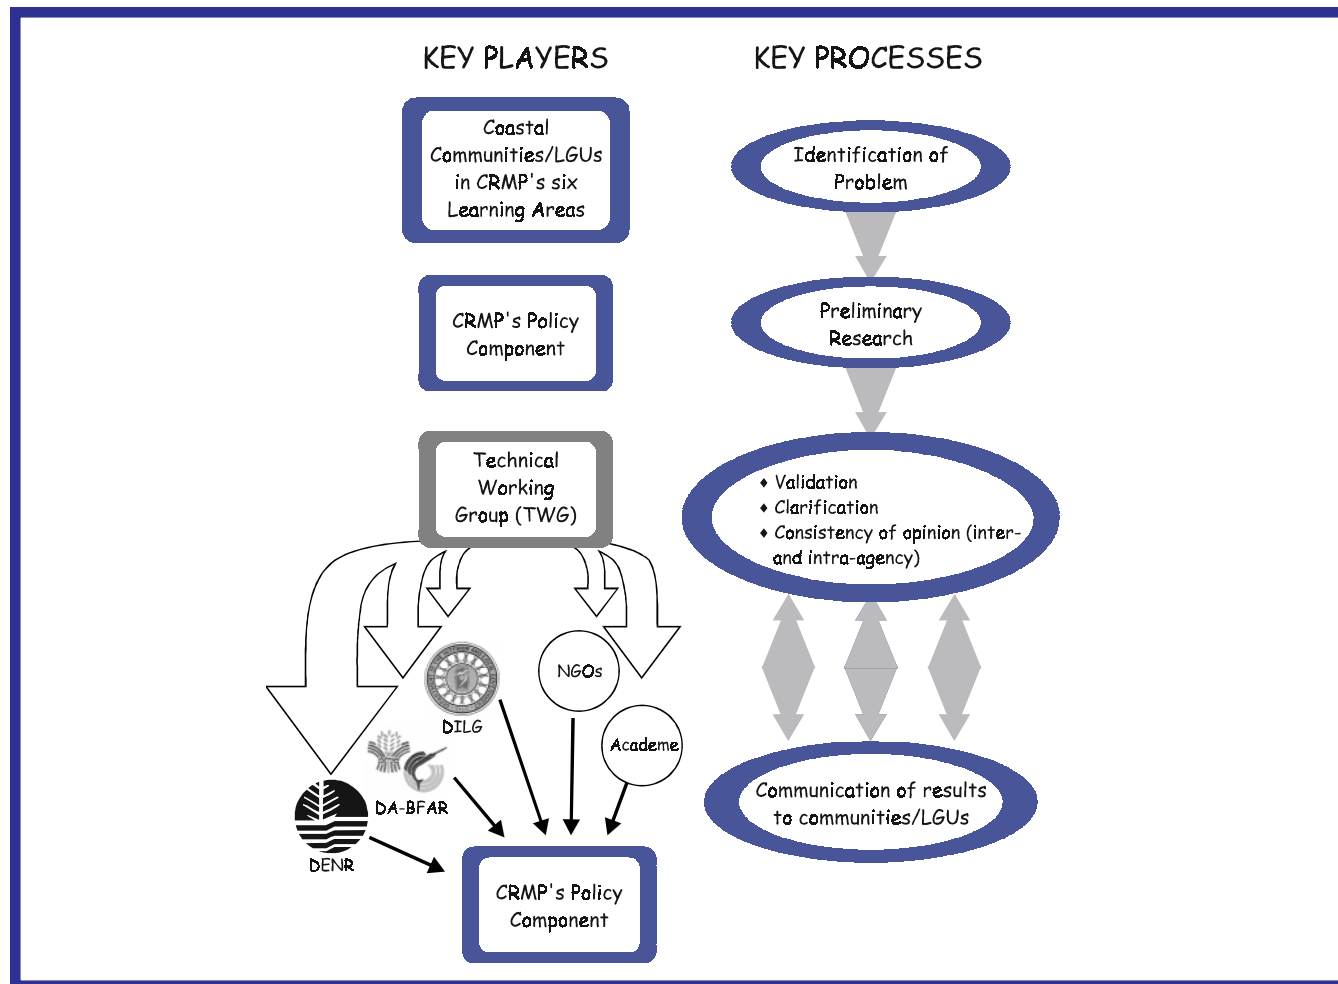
KEY PLAYERS

KEY PROCESSES

Coastal Communities/LGUs in CRMP's six Learning Areas

CRMP's Policy Component

Technical Working Group (TWG)

DILG

NGOs

Academe

DA-BFAR

DENR

CRMP's Policy Component

Identification of Problem

Preliminary Research

• Validation
• Clarification
• Consistency of opinion (inter- and intra-agency)

Communication of results to communities/LGUs